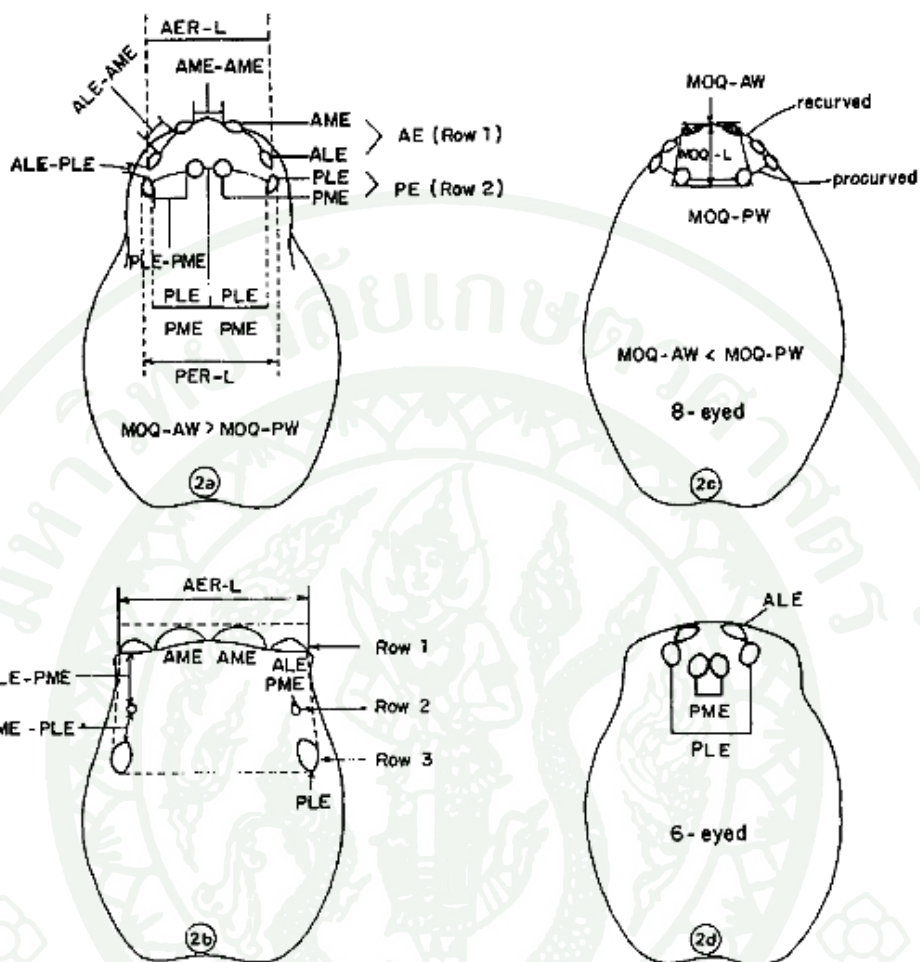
AER-L

AME-AME

ALE-AME

AME

AE (Row 1)

ALE

ALE-PLE

PLE

PE (Row 2)

PME

PLE-PME

PLE | PLE

PME PME

PER-L

MOQ-AW > MOQ-PW

2a

MOQ-AW

recurved

MOQ-L

procurved

MOQ-PW

MOQ-AW < MOQ-PW

8-eyed

2c

AER-L

AME AME

Row 1

ALE

PME

LE-PME

ME-PLE

Row 2

Row 3

PLE

2b

ALE

PME

PLE

6-eyed

2d